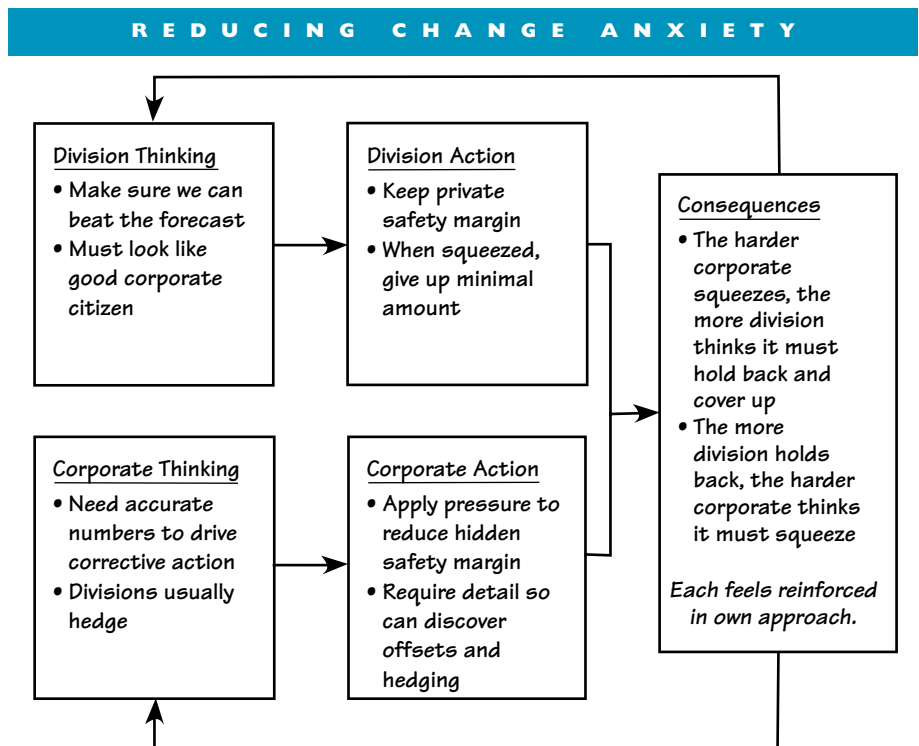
REDUCING CHANGE ANXIETY

Division Thinking
• Make sure we can beat the forecast
• Must look like good corporate citizen

Division Action
• Keep private safety margin
• When squeezed, give up minimal amount

Corporate Thinking
• Need accurate numbers to drive corrective action
• Divisions usually hedge

Corporate Action
• Apply pressure to reduce hidden safety margin
• Require detail so can discover offsets and hedging

Consequences
• The harder corporate squeezes, the more division thinks it must hold back and cover up
• The more division holds back, the harder corporate thinks it must squeeze

Each feels reinforced in own approach.